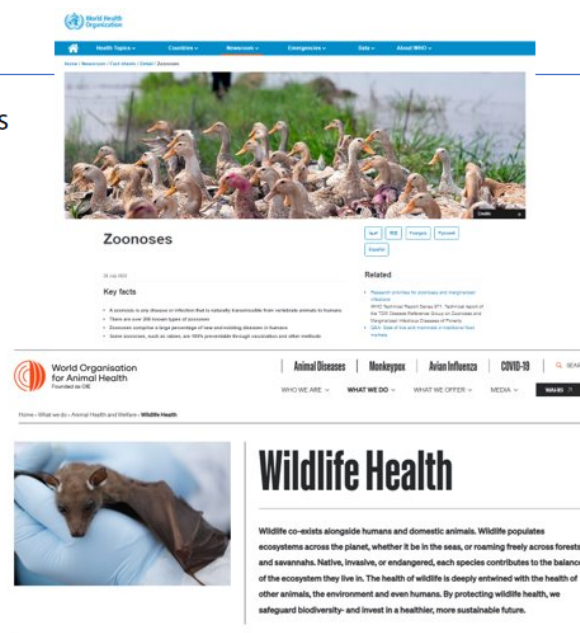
World Health Organization

Health Topics ⌄ Countries ⌄ Newsroom ⌄ Emergencies ⌄ Data ⌄ About WHO ⌄

Home / Newsroom / Fact sheets / Detail / Zoonoses

s

Credits

Zoonoses

عربي 中文 Français Русский Español

29 July 2020

Key facts

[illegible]

Related

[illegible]

World Organisation for Animal Health
Founded as OIE

Animal Diseases | Monkeypox | Avian Influenza | COVID-19 | SEAR

WHO WE ARE ⌄ WHAT WE DO ⌄ WHAT WE OFFER ⌄ MEDIA ⌄

Home › What we do › Animal Health and Welfare › Wildlife Health

Wildlife Health

Wildlife co-exists alongside humans and domestic animals. Wildlife populates ecosystems across the planet, whether it be in the seas, or roaming freely across forests and savannahs. Native, invasive, or endangered, each species contributes to the balance of the ecosystem they live in. The health of wildlife is deeply entwined with the health of other animals, the environment and even humans. By protecting wildlife health, we safeguard biodiversity- and invest in a healthier, more sustainable future.